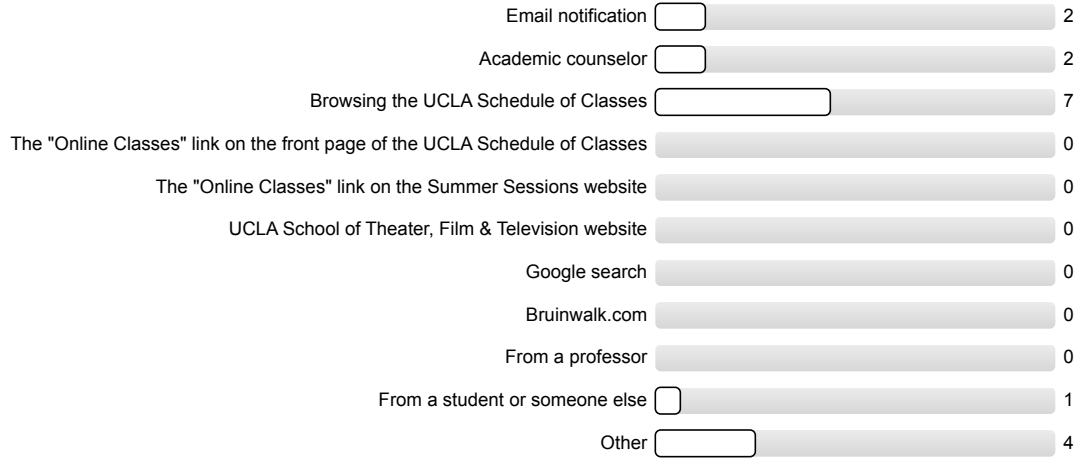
| | |
|---|---|
| Email notification | 2 |
| Academic counselor | 2 |
| Browsing the UCLA Schedule of Classes | 7 |
| The "Online Classes" link on the front page of the UCLA Schedule of Classes | 0 |
| The "Online Classes" link on the Summer Sessions website | 0 |
| UCLA School of Theater, Film & Television website | 0 |
| Google search | 0 |
| Bruinwalk.com | 0 |
| From a professor | 0 |
| From a student or someone else | 1 |
| Other | 4 |